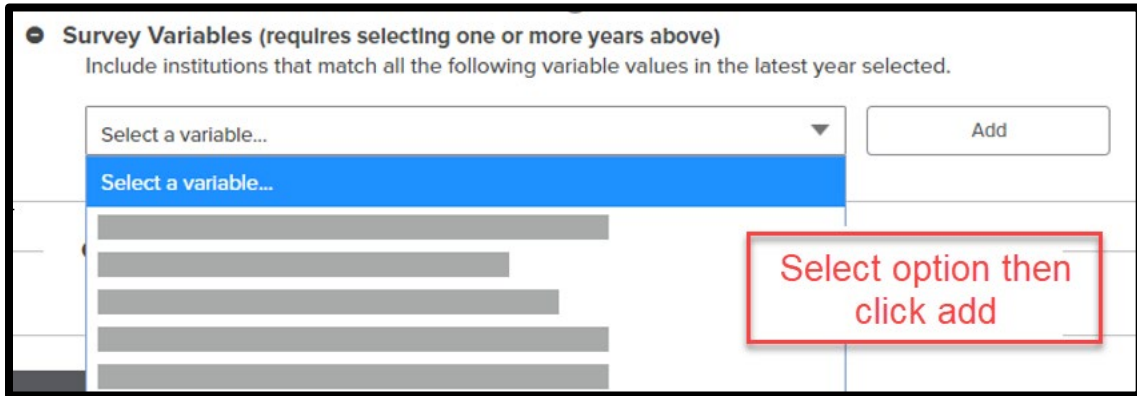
Survey Variables (requires selecting one or more years above)
Include institutions that match all the following variable values in the latest year selected.

Select a variable...

Add

Select a variable...

Select option then click add